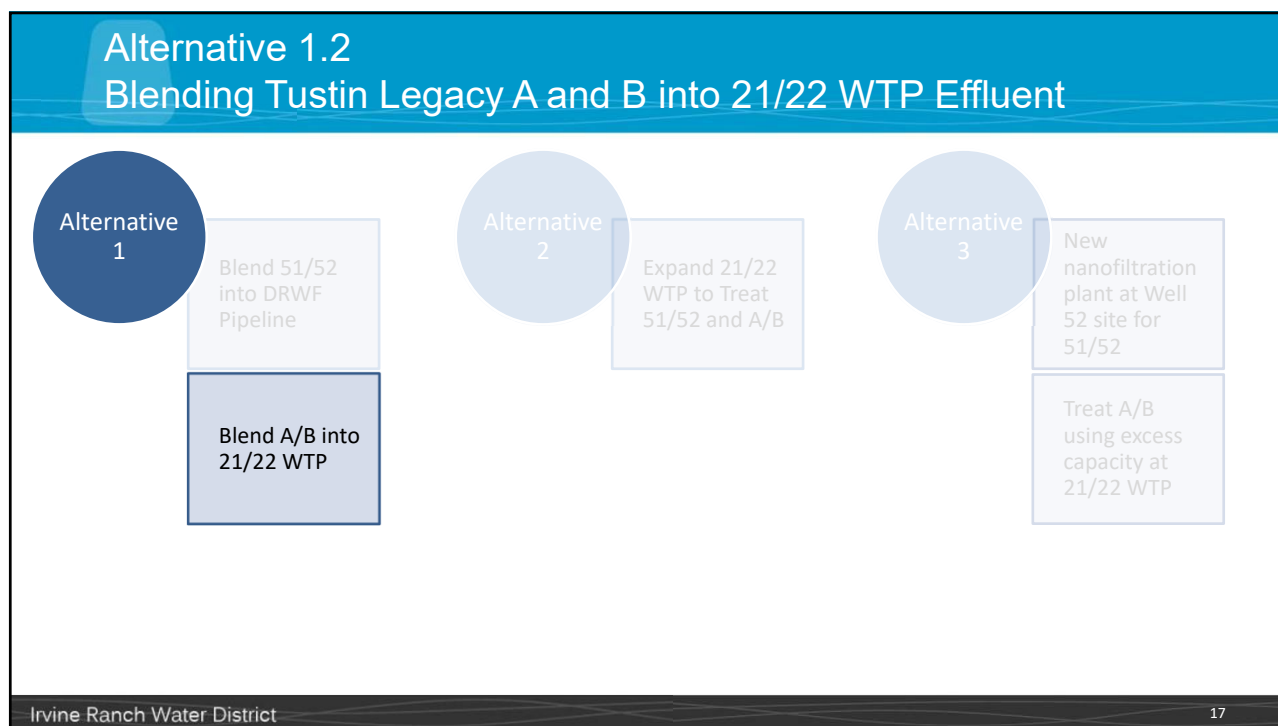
Alternative 1.2
Blending Tustin Legacy A and B into 21/22 WTP Effluent

Alternative 1

Blend 51/52 into DRWF Pipeline

Blend A/B into 21/22 WTP

Alternative 2

Expand 21/22 WTP to Treat 51/52 and A/B

Alternative 3

New nanofiltration plant at Well 52 site for 51/52

Treat A/B using excess capacity at 21/22 WTP

Irvine Ranch Water District

17